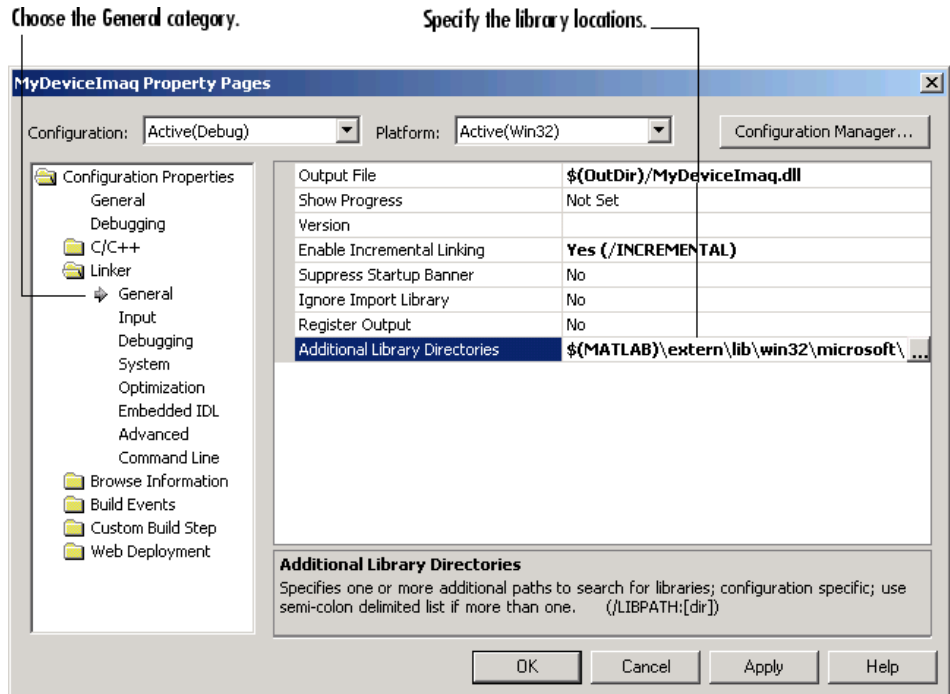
Choose the General category.

Specify the library locations.

MyDeviceImaq Property Pages

Configuration: Active(Debug)

Platform: Active(Win32)

Configuration Manager...

Configuration Properties
General
Debugging
C/C++
Linker
General
Input
Debugging
System
Optimization
Embedded IDL
Advanced
Command Line
Browse Information
Build Events
Custom Build Step
Web Deployment

| | |
|---|---|
| Output File | $(OutDir)/MyDeviceImaq.dll |
| Show Progress | Not Set |
| Version | |
| Enable Incremental Linking | Yes (/INCREMENTAL) |
| Suppress Startup Banner | No |
| Ignore Import Library | No |
| Register Output | No |
| Additional Library Directories | $(MATLAB)\extern\lib\win32\microsoft\ |

Additional Library Directories
Specifies one or more additional paths to search for libraries; configuration specific; use semi-colon delimited list if more than one. (/LIBPATH:[dir])

OK
Cancel
Apply
Help